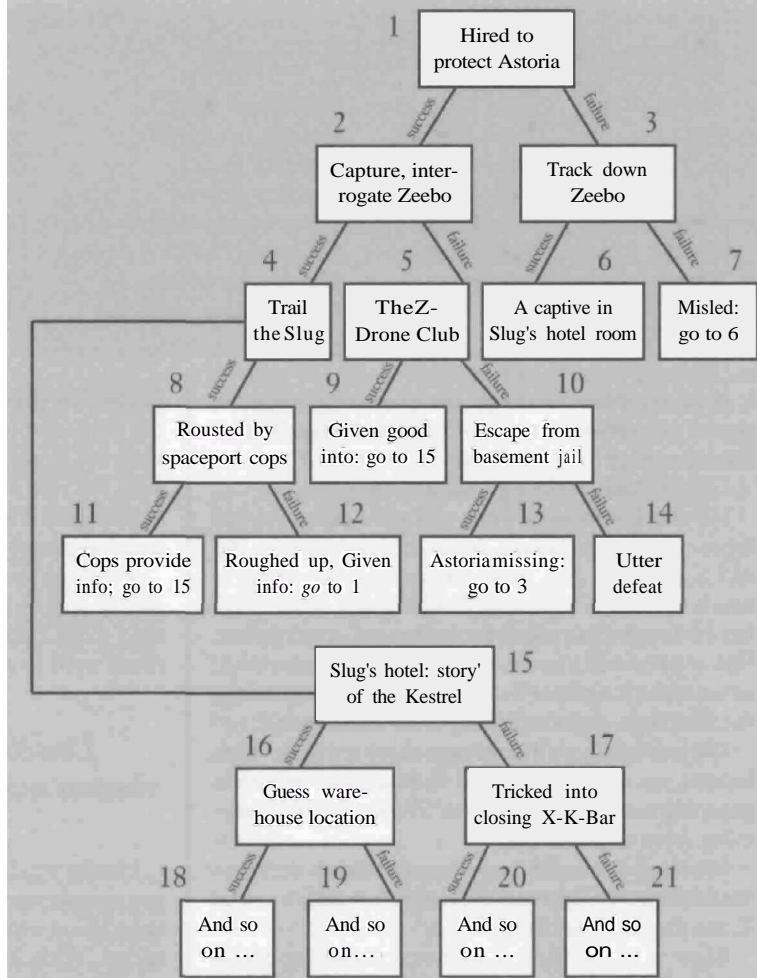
1
Hired to protect Astoria

success
failure

2
Capture, interrogate Zeebo

3
Track down Zeebo

success
failure
success
failure

4
Trail the Slug

5
TheZ-Drone Club

6
A captive in Slug's hotel room

7
Misled: go to 6

success
success
failure

8
Rousted by spaceport cops

9
Given good into: go to 15

10
Escape from basement jail

success
failure
success
failure

11
Cops provide info; go to 15

12
Roughed up, Given info: go to 1

13
Astoriamissing: go to 3

14
Utter defeat

15
Slug's hotel: story' of the Kestrel

success
failure

16
Guess warehouse location

17
Tricked into closing X-K-Bar

success
failure
success
failure

18
And so on ...

19
And so on...

20
And so on ...

21
And so on ...